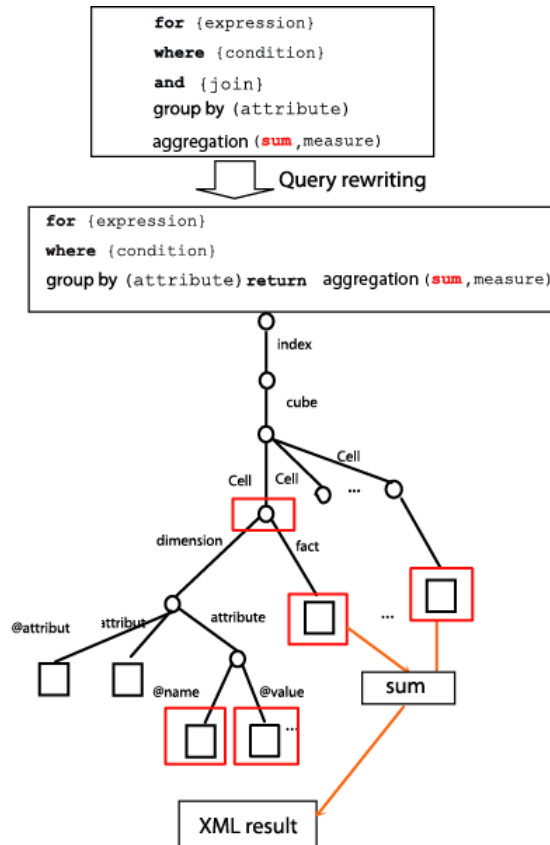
for {expression}
where {condition}
and {join}
group by (attribute)
aggregation (sum,measure)

Query rewriting

for {expression}
where {condition}
group by (attribute) return aggregation (sum,measure)

index
cube
Cell
Cell
Cell
...
dimension
fact
@attribut
attribut
attribute
...
@name
@value
...
sum
XML result